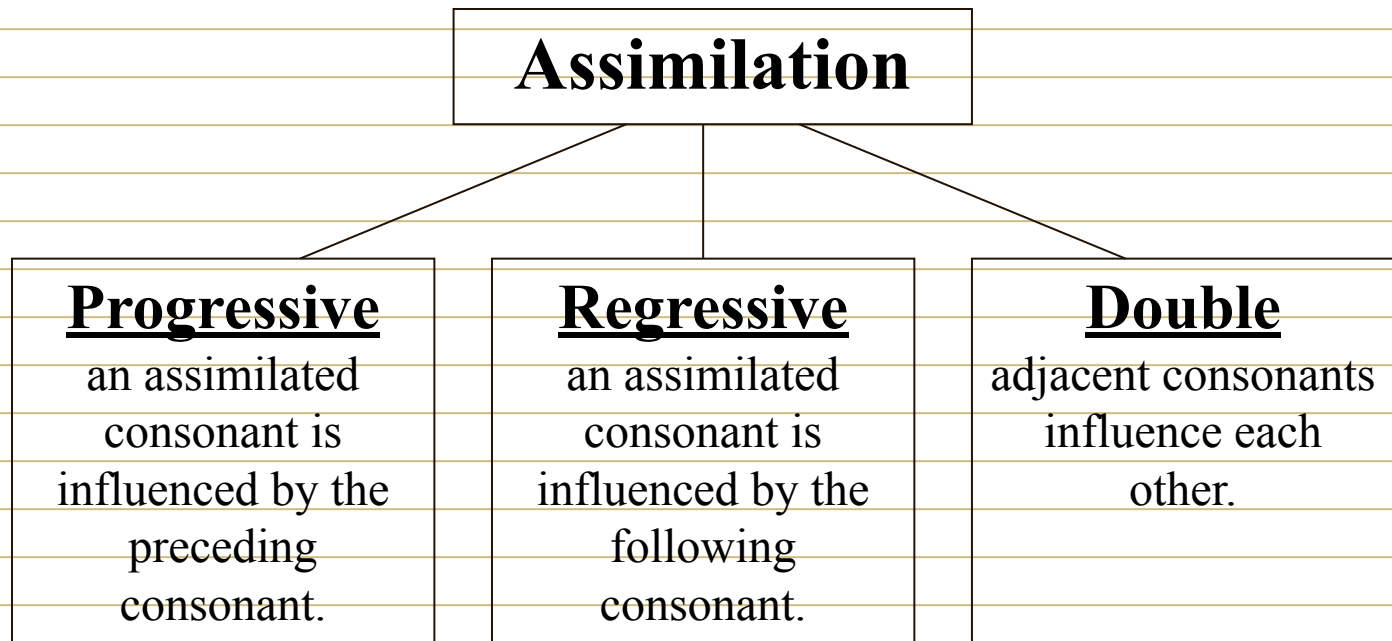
Assimilation

Progressive
an assimilated consonant is influenced by the preceding consonant.

Regressive
an assimilated consonant is influenced by the following consonant.

Double
adjacent consonants influence each other.